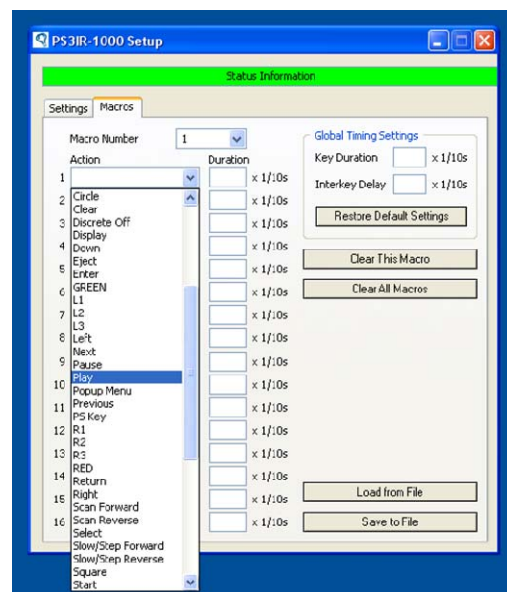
PS3IR-1000 Setup

Status Information

Settings Macros

Macro Number 1
Action Duration
1 x 1/10s
2 x 1/10s
3 x 1/10s
4 x 1/10s
5 x 1/10s
6 x 1/10s
7 x 1/10s
8 x 1/10s
9 x 1/10s
10 x 1/10s
11 x 1/10s
12 x 1/10s
13 x 1/10s
14 x 1/10s
15 x 1/10s
16 x 1/10s

Circle
Clear
Discrete Off
Display
Down
Eject
Enter
GREEN
L1
L2
L3
Left
Next
Pause
Play
Popup Menu
Previous
PS Key
R1
R2
R3
RED
Return
Right
Scan Forward
Scan Reverse
Select
Slow/Step Forward
Slow/Step Reverse
Square
Start

Global Timing Settings
Key Duration x 1/10s
Interkey Delay x 1/10s
Restore Default Settings

Clear This Macro
Clear All Macros

Load from File
Save to File